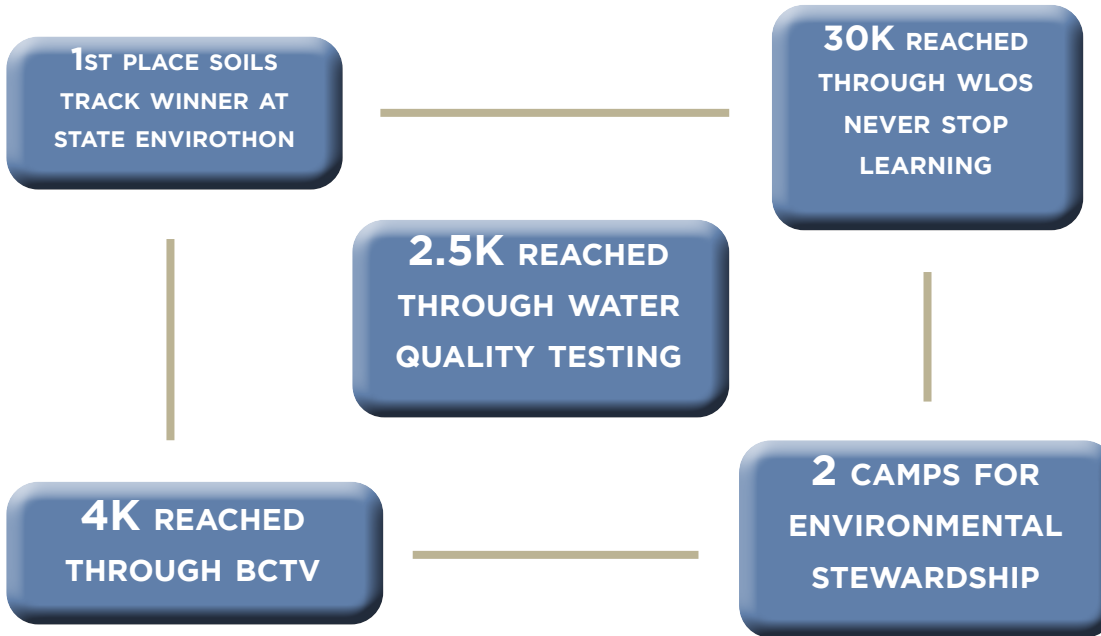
1st place soils track winner at state Envirothon

30K reached through WLOS Never Stop Learning

2.5K reached through water quality testing

4K reached through BCTV

2 camps for environmental stewardship